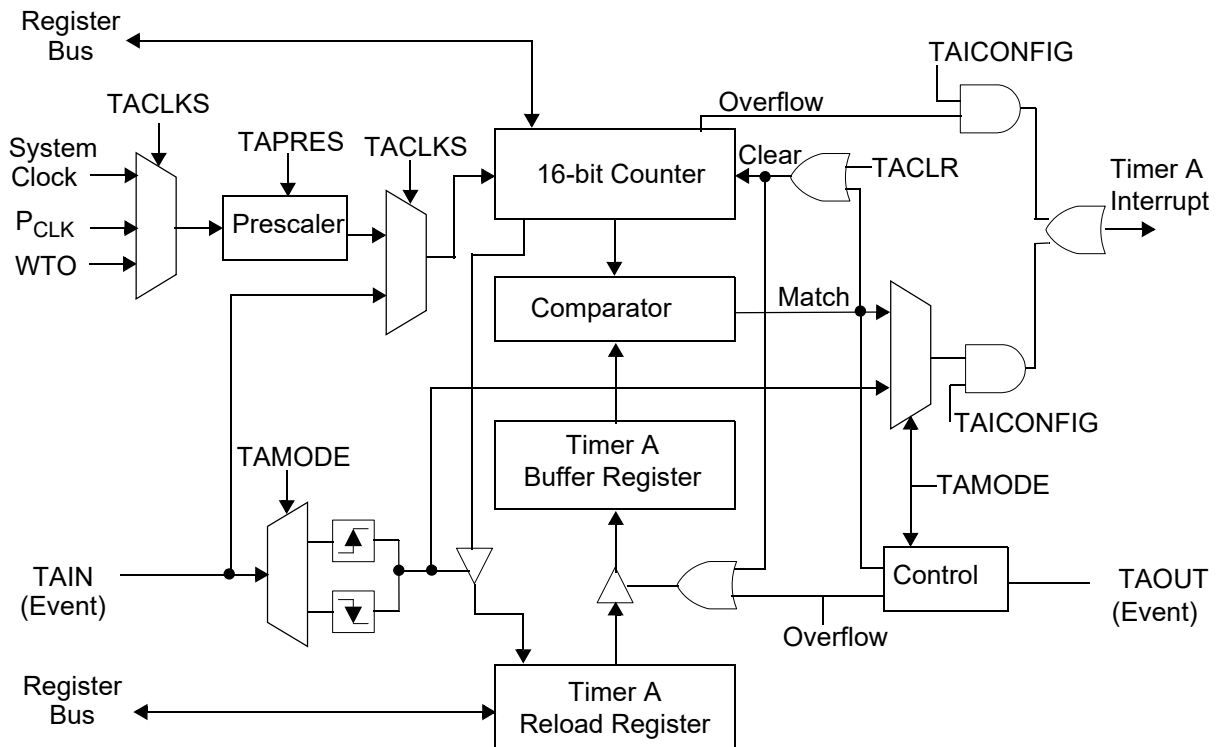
Register Bus

TAICONFIG

TACLKS

Overflow

System Clock

TAPRES

TACLKS

16-bit Counter

Clear

TACLR

Timer A Interrupt

$P_{CLK}$

Prescaler

WTO

Comparator

Match

TAICONFIG

Timer A Buffer Register

TAMODE

TAMODE

TAIN (Event)

Control

TAOUT (Event)

Overflow

Register Bus

Timer A Reload Register